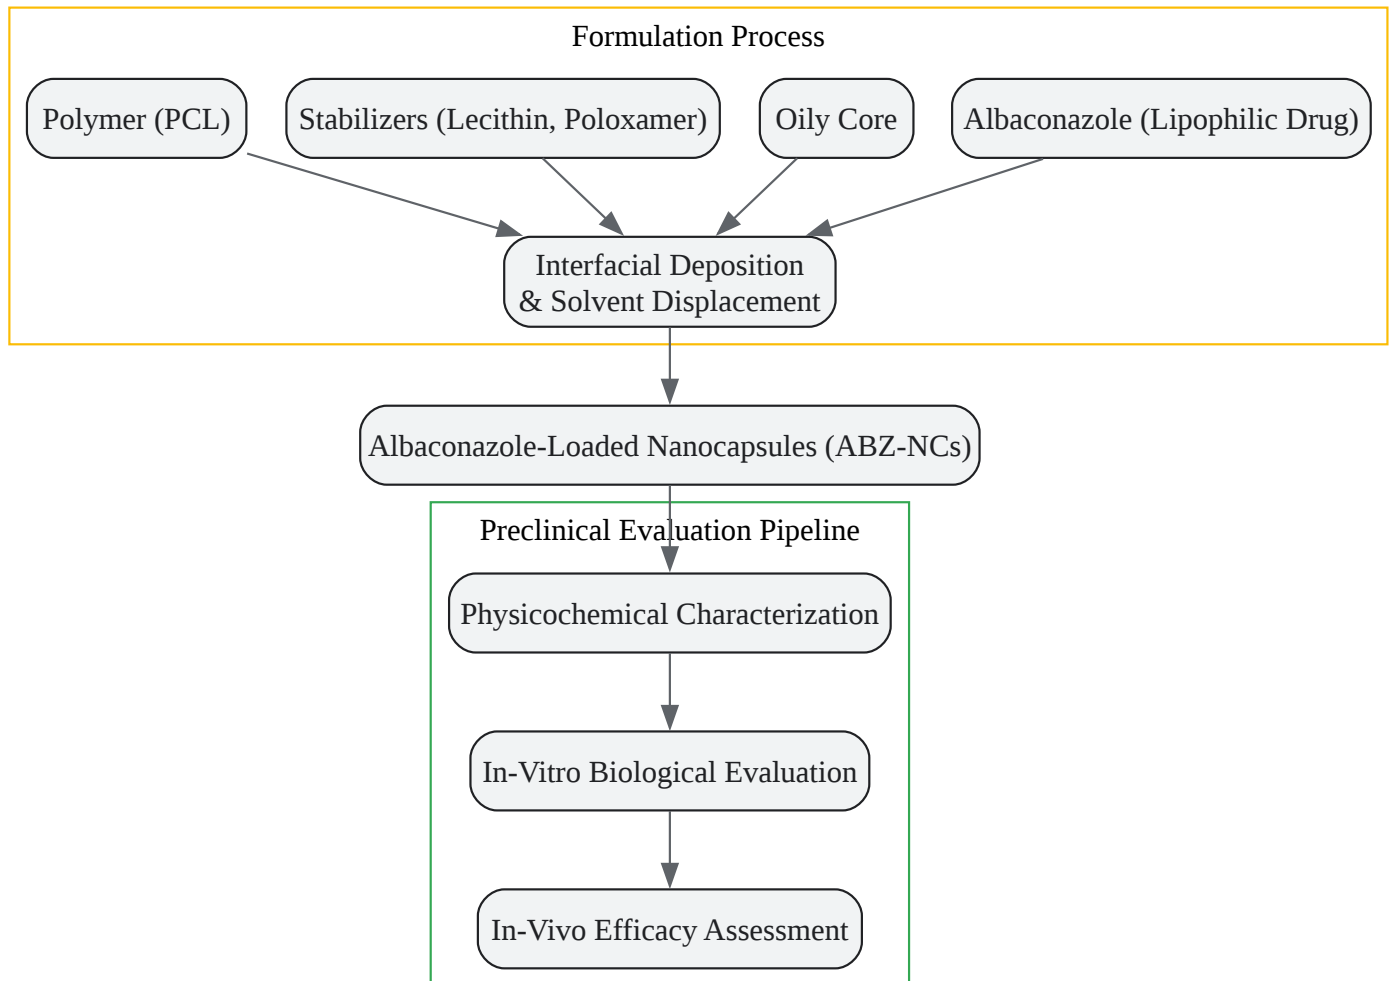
Formulation Process

Polymer (PCL)

Stabilizers (Lecithin, Poloxamer)

Oily Core

Albaconazole (Lipophilic Drug)

Interfacial Deposition & Solvent Displacement

Albaconazole-Loaded Nanocapsules (ABZ-NCs)

Preclinical Evaluation Pipeline

Physicochemical Characterization

In-Vitro Biological Evaluation

In-Vivo Efficacy Assessment